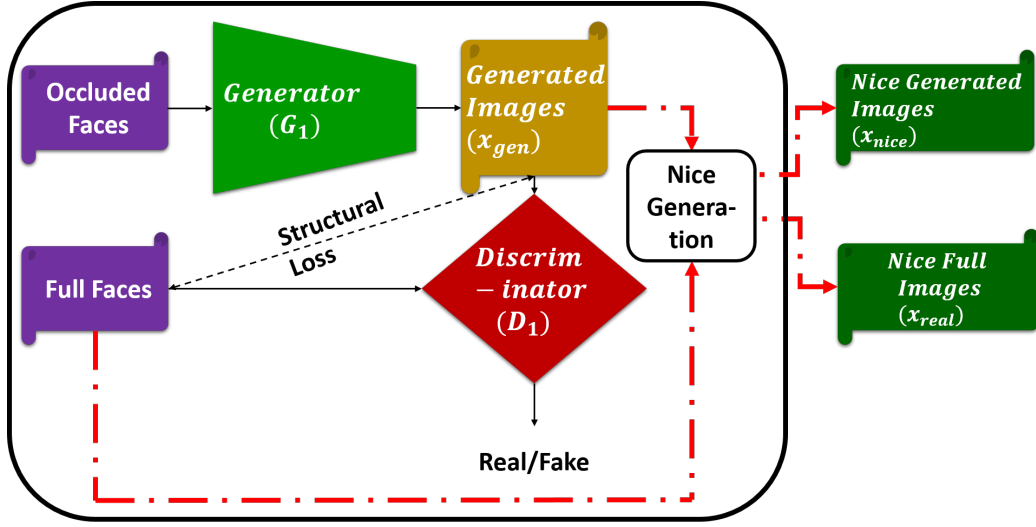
Occluded Faces

Generator $(G_1)$

Generated Images $(x_{gen})$

Nice Generation

Nice Generated Images $(x_{nice})$

Nice Full Images $(x_{real})$

Structural Loss

Full Faces

Discrim − inator $(D_1)$

Real/Fake